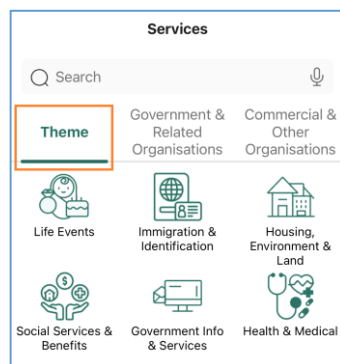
Services

Search

Theme

Government & Related Organisations

Commercial & Other Organisations

Life Events

Immigration & Identification

Housing, Environment & Land

Social Services & Benefits

Government Info & Services

Health & Medical